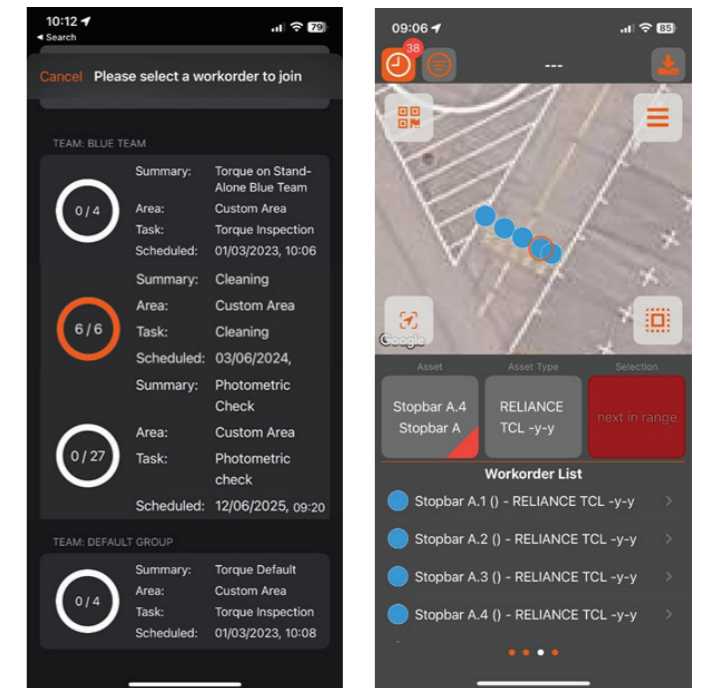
10:12
◂ Search
79

Cancel Please select a workorder to join

TEAM: BLUE TEAM

0 / 4
Summary: Torque on Stand-Alone Blue Team
Area: Custom Area
Task: Torque Inspection
Scheduled: 01/03/2023, 10:06

6 / 6
Summary: Cleaning
Area: Custom Area
Task: Cleaning
Scheduled: 03/06/2024,

0 / 27
Summary: Photometric Check
Area: Custom Area
Task: Photometric check
Scheduled: 12/06/2025, 09:20

TEAM: DEFAULT GROUP

0 / 4
Summary: Torque Default
Area: Custom Area
Task: Torque Inspection
Scheduled: 01/03/2023, 10:08

09:06
85
38
---
Google

| Asset | Asset Type | Selection |
|---|---|---|
| Stopbar A.4 Stopbar A | RELIANCE TCL -y-y | next in range |

Workorder List
Stopbar A.1 () - RELIANCE TCL -y-y
Stopbar A.2 () - RELIANCE TCL -y-y
Stopbar A.3 () - RELIANCE TCL -y-y
Stopbar A.4 () - RELIANCE TCL -y-y